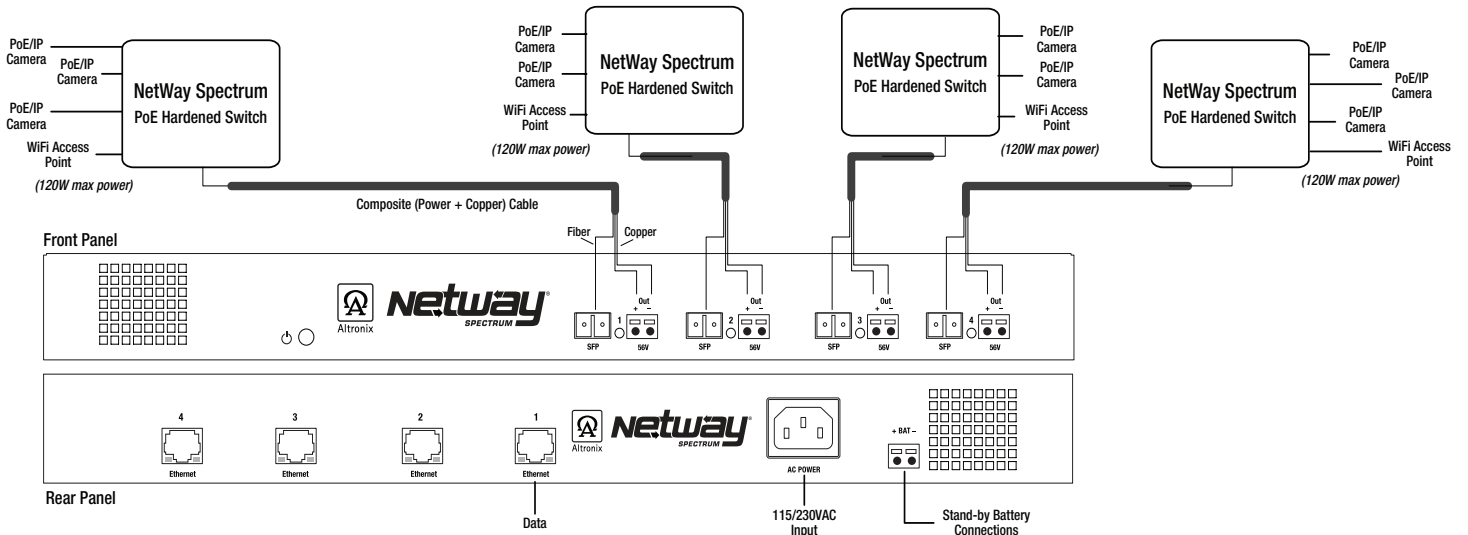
PoE/IP Camera
PoE/IP Camera
PoE/IP Camera
WiFi Access Point
NetWay Spectrum
PoE Hardened Switch
(120W max power)

PoE/IP Camera
PoE/IP Camera
WiFi Access Point
NetWay Spectrum
PoE Hardened Switch
(120W max power)

NetWay Spectrum
PoE Hardened Switch
PoE/IP Camera
PoE/IP Camera
WiFi Access Point
(120W max power)

NetWay Spectrum
PoE Hardened Switch
PoE/IP Camera
PoE/IP Camera
PoE/IP Camera
WiFi Access Point
(120W max power)

Composite (Power + Copper) Cable

Front Panel

Fiber
Copper

Altronix
NetWay SPECTRUM

SFP 1 Out + – 56V
SFP 2 Out + – 56V
SFP 3 Out + – 56V
SFP 4 Out + – 56V

4 Ethernet
3 Ethernet
2 Ethernet
1 Ethernet

Altronix
NetWay SPECTRUM

AC POWER
+ BAT –

Rear Panel

Data
115/230VAC Input
Stand-by Battery Connections